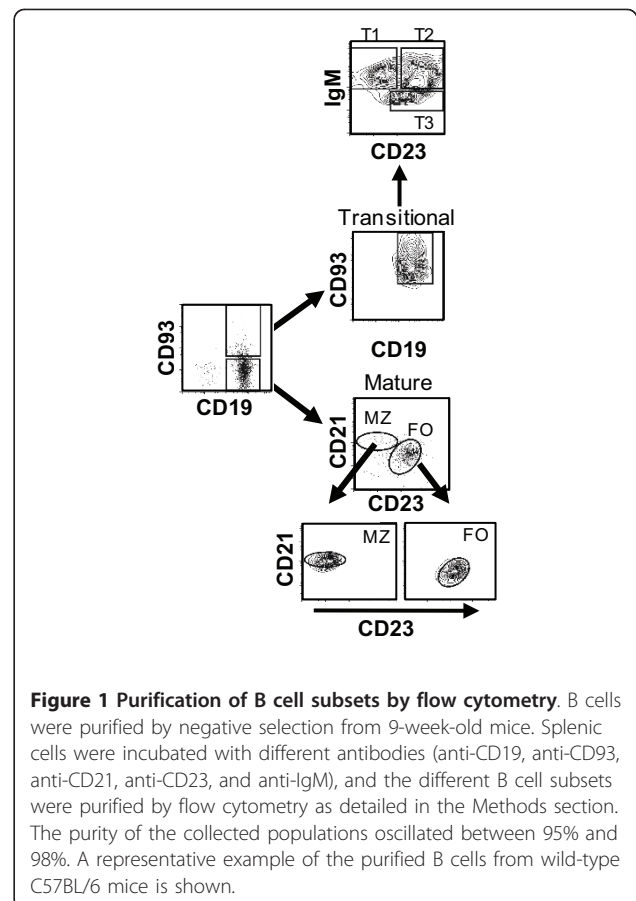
T1 T2

IgM

T3

CD23

Transitional

CD93

CD19

CD93

CD19

Mature

MZ

FO

CD21

CD23

CD21

MZ

FO

CD23

**Figure 1 Purification of B cell subsets by flow cytometry**. B cells were purified by negative selection from 9-week-old mice. Splenic cells were incubated with different antibodies (anti-CD19, anti-CD93, anti-CD21, anti-CD23, and anti-IgM), and the different B cell subsets were purified by flow cytometry as detailed in the Methods section. The purity of the collected populations oscillated between 95% and 98%. A representative example of the purified B cells from wild-type C57BL/6 mice is shown.